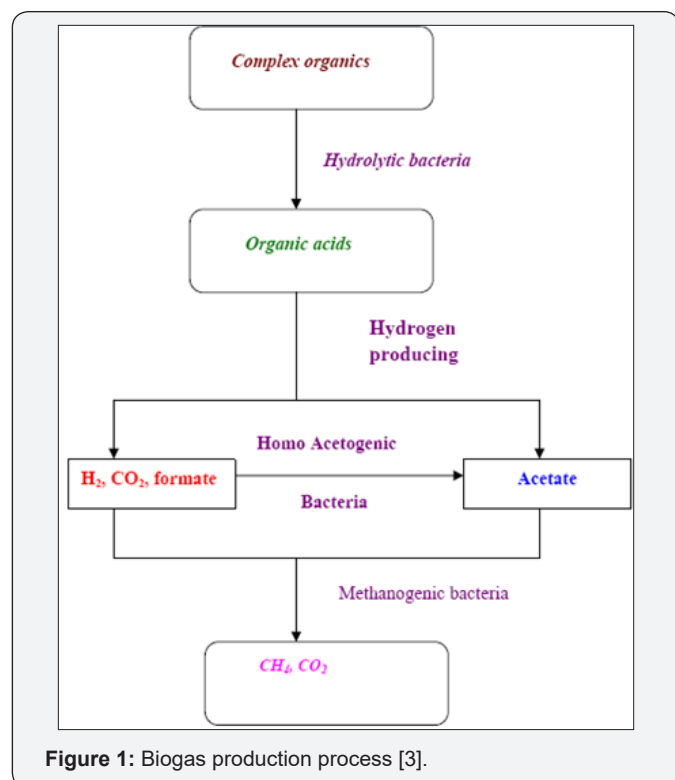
Complex organics

Hydrolytic bacteria

Organic acids

Hydrogen producing

Homo Acetogenic

$H_2$, $CO_2$, formate

Acetate

Bacteria

Methanogenic bacteria

$CH_4$, $CO_2$

**Figure 1:** Biogas production process [3].